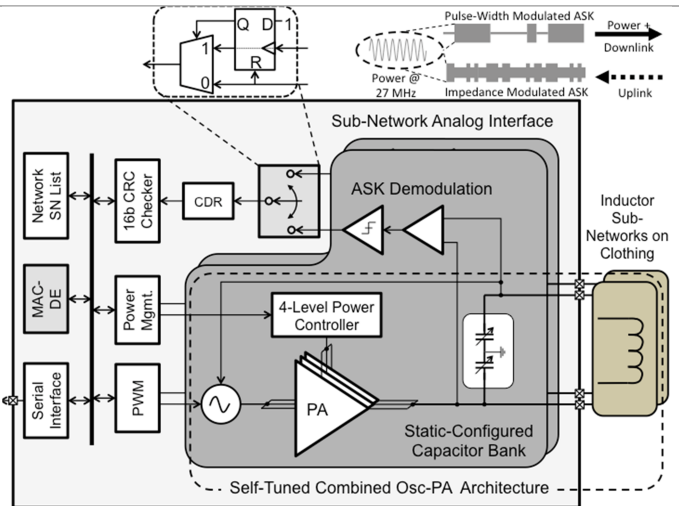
Q D 1
1
0
R
Pulse-Width Modulated ASK
Power +
Downlink
Power @ 27 MHz
Impedance Modulated ASK
Uplink
Sub-Network Analog Interface
Network SN List
16b CRC Checker
CDR
ASK Demodulation
Inductor Sub-Networks on Clothing
MAC-DE
Power Mgmt.
4-Level Power Controller
Serial Interface
PWM
PA
Static-Configured Capacitor Bank
Self-Tuned Combined Osc-PA Architecture